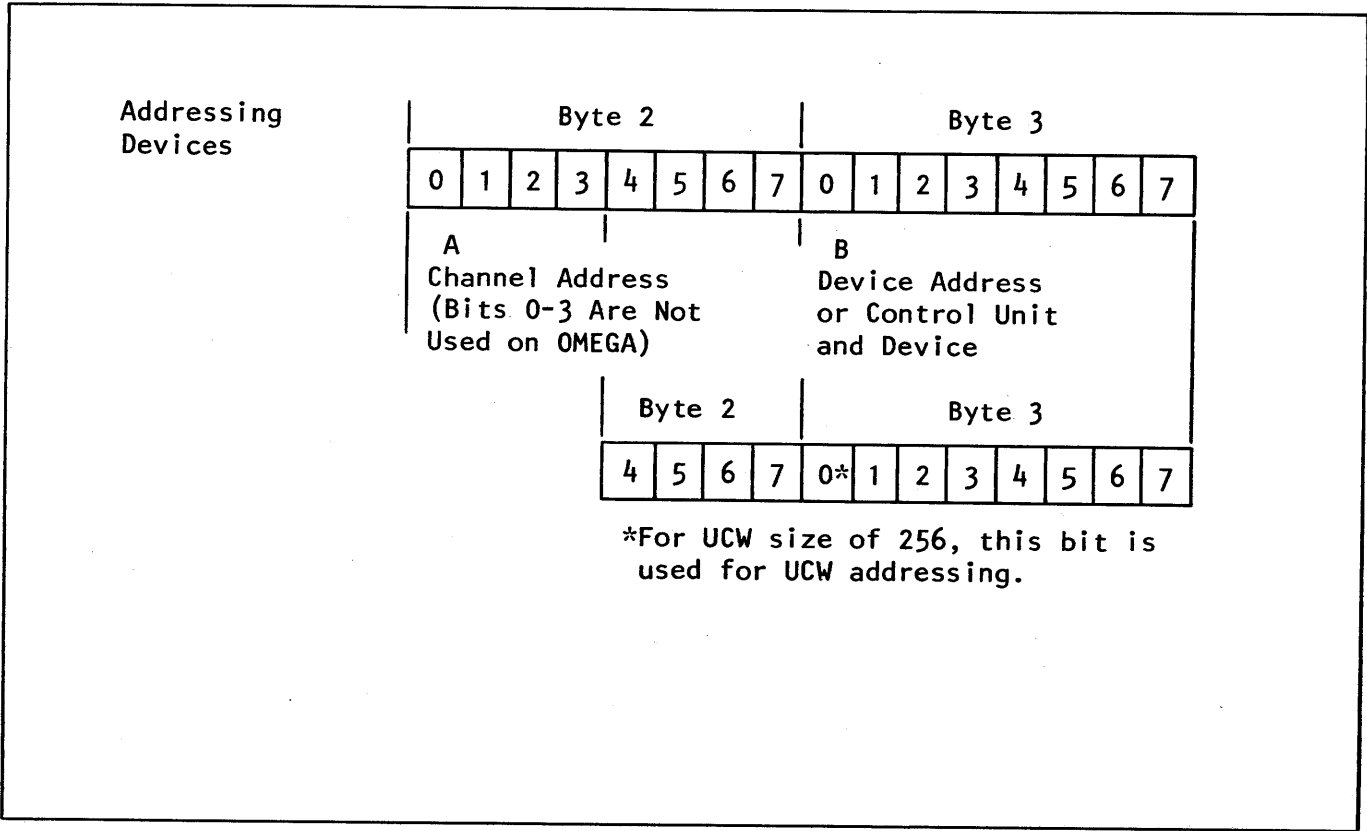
Addressing Devices

| Byte 2 | | | | | | | | Byte 3 | | | | | | | |
|---|---|---|---|---|---|---|---|---|---|---|---|---|---|---|---|
| 0 | 1 | 2 | 3 | 4 | 5 | 6 | 7 | 0 | 1 | 2 | 3 | 4 | 5 | 6 | 7 |

A
Channel Address (Bits 0-3 Are Not Used on OMEGA)

B
Device Address or Control Unit and Device

| Byte 2 | | | | Byte 3 | | | | | | | |
|---|---|---|---|---|---|---|---|---|---|---|---|
| 4 | 5 | 6 | 7 | 0* | 1 | 2 | 3 | 4 | 5 | 6 | 7 |

*For UCW size of 256, this bit is used for UCW addressing.